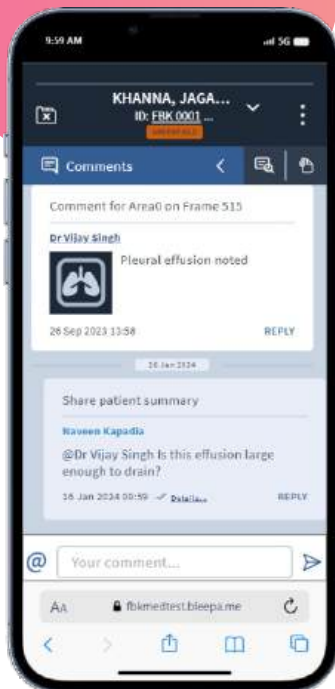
9:59 AM

5G

KHANNA, JAGA...
ID: FBK 0001 ...
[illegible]

Comments

Comment for Area0 on Frame 515

Dr Vijay Singh
Pleural effusion noted

26 Sep 2023 13:58

REPLY

16 Jan 2024

Share patient summary

Naveen Kapadia
@Dr Vijay Singh Is this effusion large enough to drain?

16 Jan 2024 09:59 ✓ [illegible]

REPLY

@

Your comment...

AA

fbkmedtest.bleepa.me